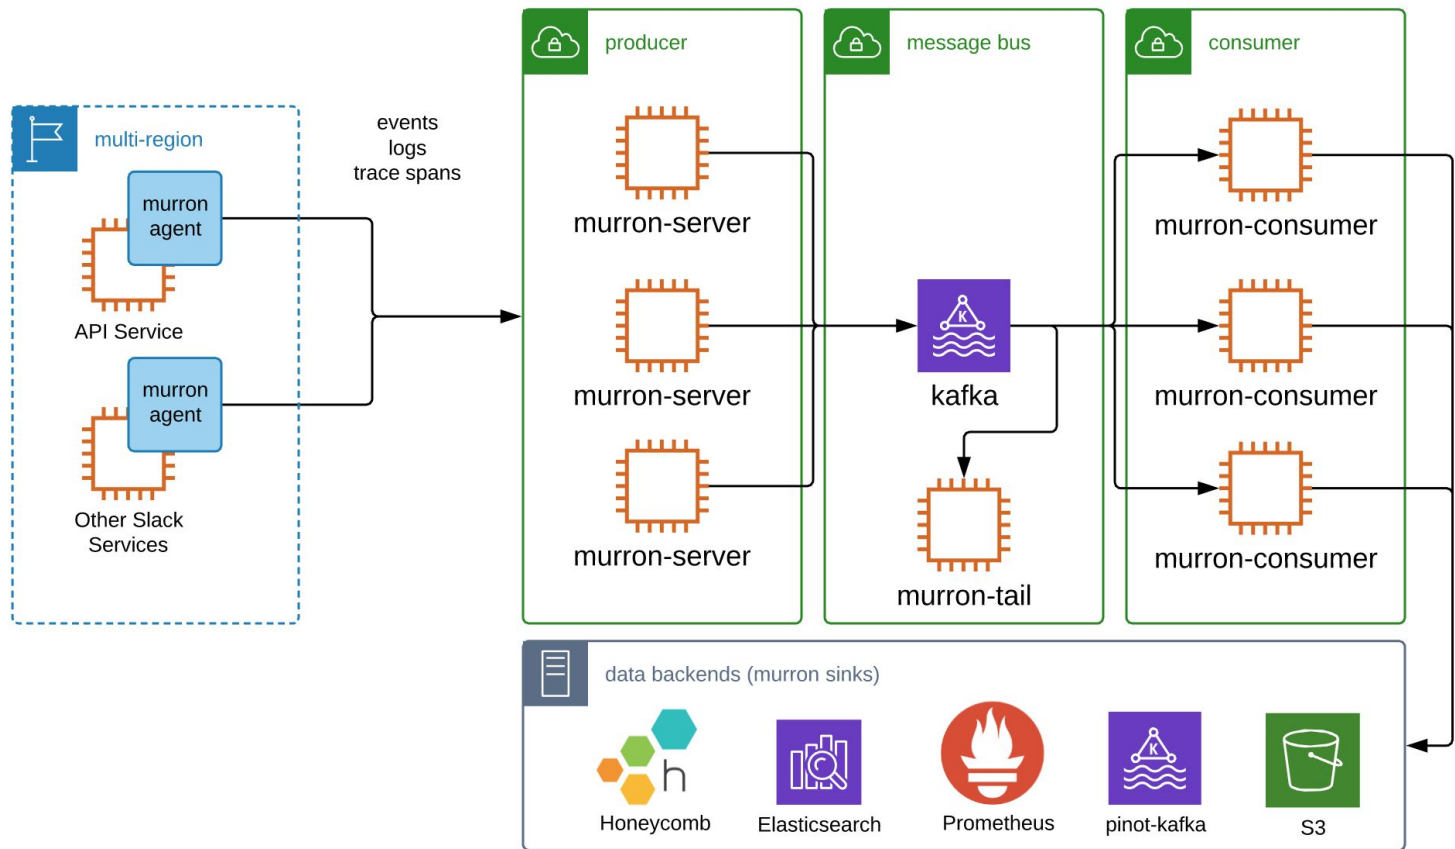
multi-region

murron agent

API Service

murron agent

Other Slack Services

events
logs
trace spans

producer

murron-server

murron-server

murron-server

message bus

kafka

murron-tail

consumer

murron-consumer

murron-consumer

murron-consumer

data backends (murron sinks)

Honeycomb

Elasticsearch

Prometheus

pinot-kafka

S3